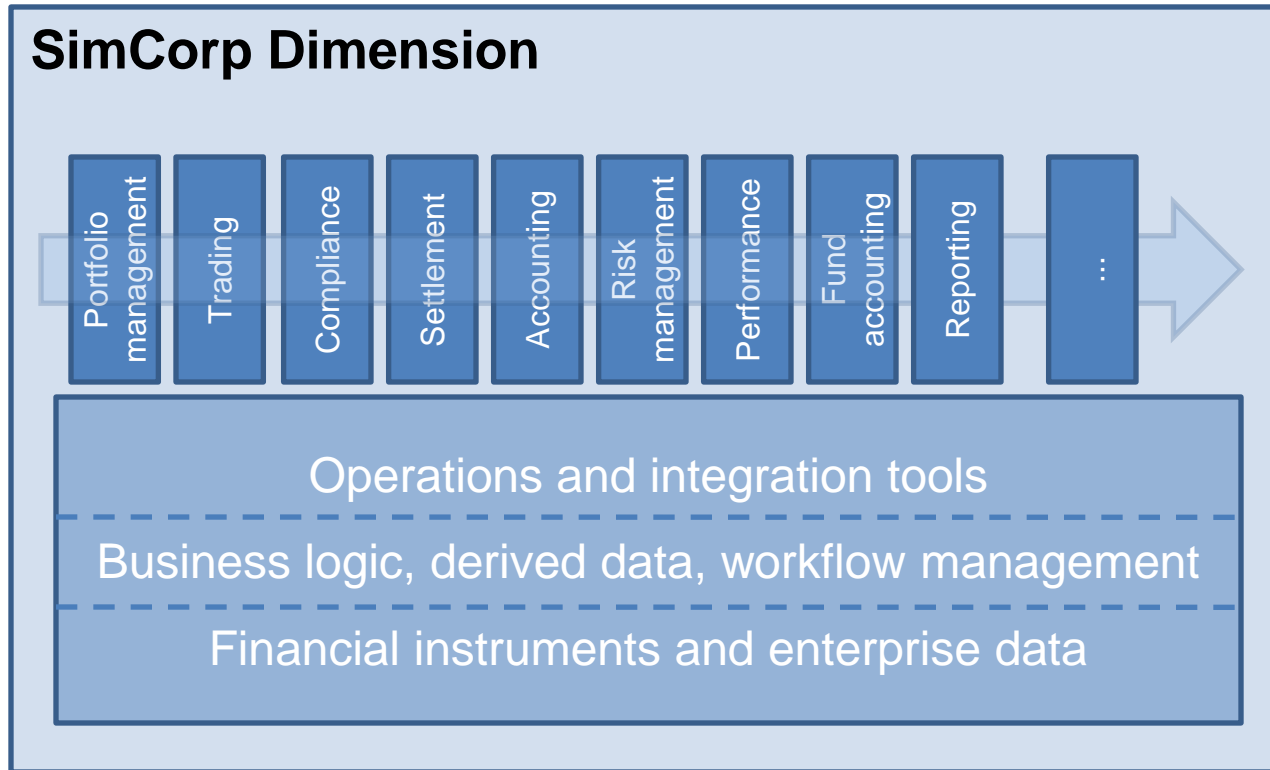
SimCorp Dimension

Portfolio management

Trading

Compliance

Settlement

Accounting

Risk management

Performance

Fund accounting

Reporting

…

Operations and integration tools

Business logic, derived data, workflow management

Financial instruments and enterprise data